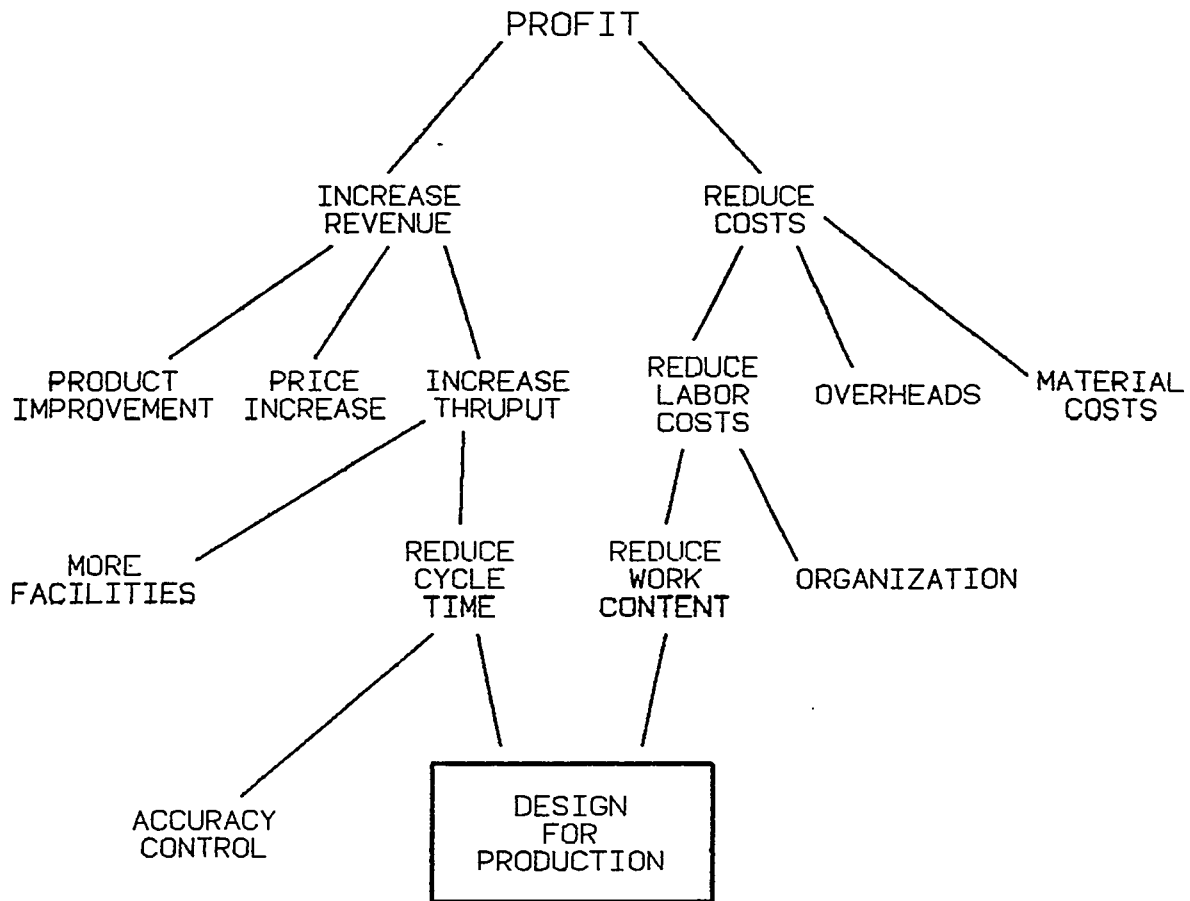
PROFIT

INCREASE REVENUE

REDUCE COSTS

PRODUCT IMPROVEMENT

PRICE INCREASE

INCREASE THRUPUT

REDUCE LABOR COSTS

OVERHEADS

MATERIAL COSTS

MORE FACILITIES

REDUCE CYCLE TIME

REDUCE WORK CONTENT

ORGANIZATION

ACCURACY CONTROL

DESIGN FOR PRODUCTION